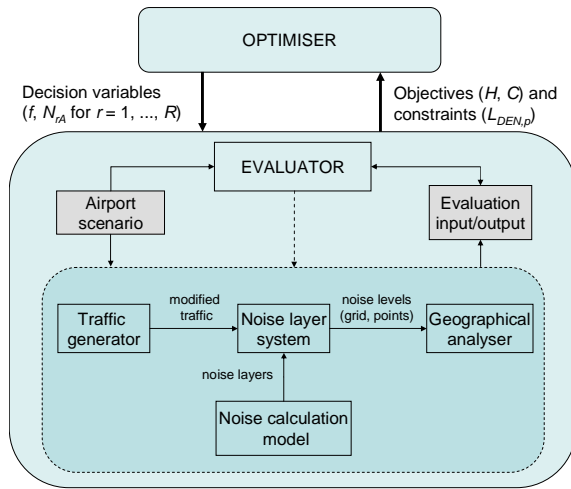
OPTIMISER

Decision variables ($f$, $N_{rA}$ for $r = 1, ..., R$)

Objectives ($H$, $C$) and constraints ($L_{DEN,p}$)

EVALUATOR

Airport scenario

Evaluation input/output

Traffic generator

modified traffic

Noise layer system

noise levels (grid, points)

Geographical analyser

noise layers

Noise calculation model